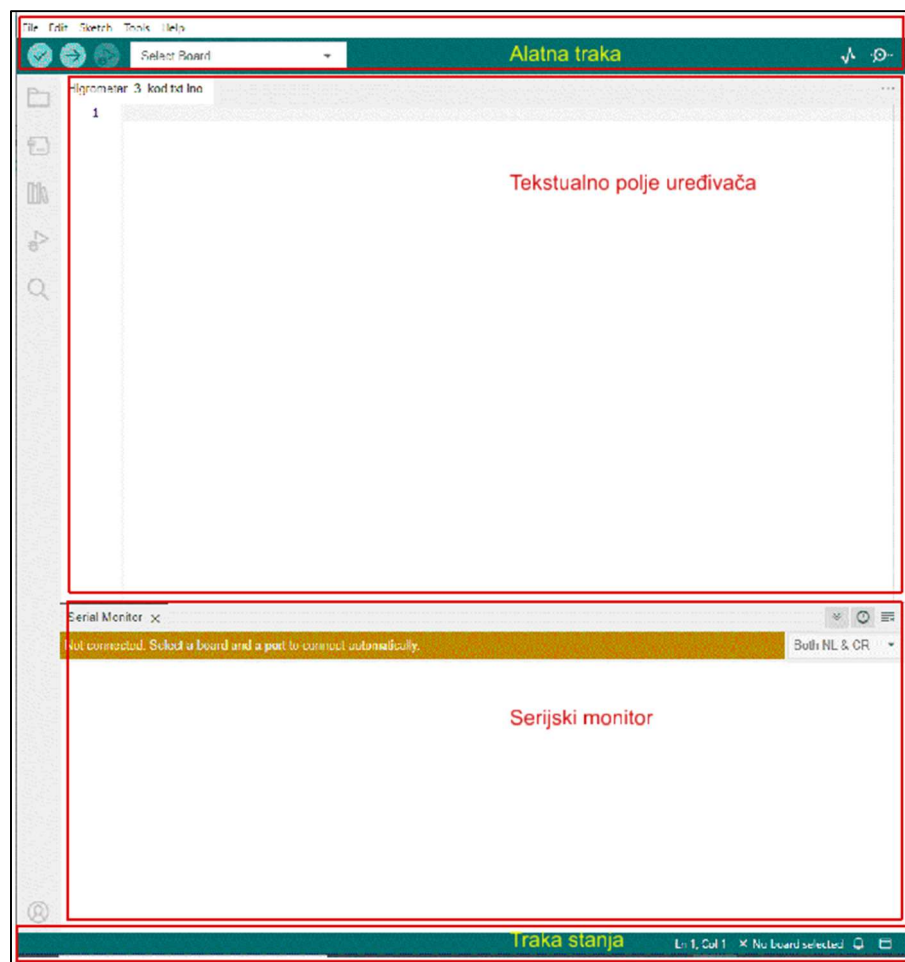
File Edit Sketch Tools Help

Select Board

Alatna traka

Higrometar_3_kod.txt.ino

1

Tekstualno polje uređivača

Serial Monitor ×

Not connected. Select a board and a port to connect automatically.

Both NL & CR

Serijski monitor

Traka stanja

Ln 1, Col 1 × No board selected